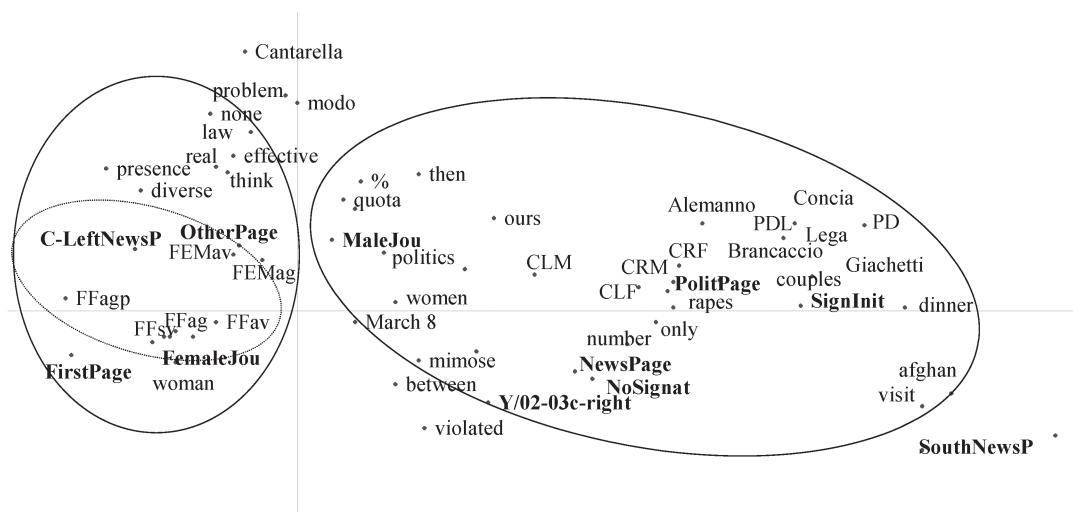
Cantarella
problem
modo
none
law
real
effective
presence
think
diverse
%
then
quota
ours
C-LeftNewsP
OtherPage
MaleJou
Alemanno
Concia
PDL
Lega
PD
FEMav
politics
CLM
CRF
Brancaccio
FEMag
CRM
Giachetti
couples
FFagp
women
CLF
PolitPage
rapes
SignInit
dinner
FFag
FFav
March 8
only
FFsv
number
FemaleJou
mimose
NewsPage
FirstPage
woman
between
NoSignat
afghan
visit
Y/02-03c-right
violated
SouthNewsP